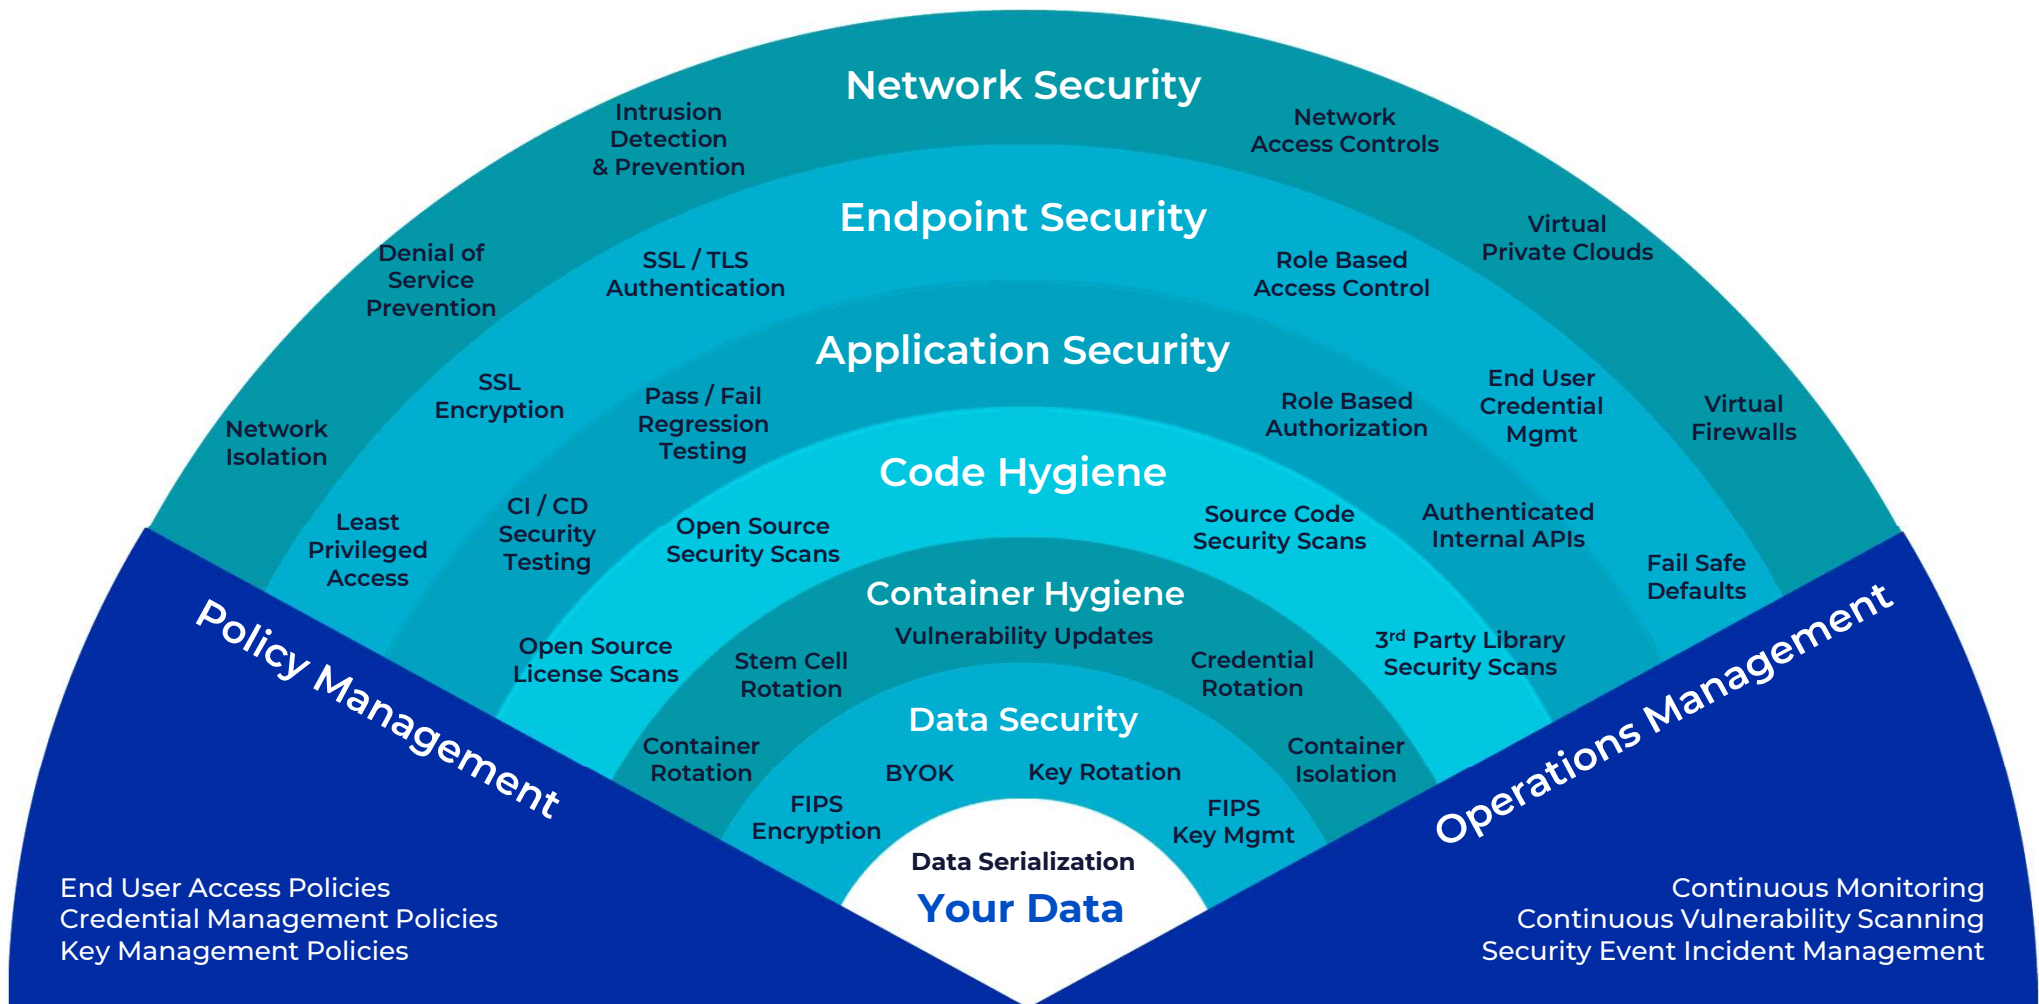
Network Security

Intrusion Detection & Prevention

Network Access Controls

Endpoint Security

Denial of Service Prevention

SSL / TLS Authentication

Role Based Access Control

Virtual Private Clouds

Application Security

Network Isolation

SSL Encryption

Pass / Fail Regression Testing

Role Based Authorization

End User Credential Mgmt

Virtual Firewalls

Code Hygiene

Least Privileged Access

CI / CD Security Testing

Open Source Security Scans

Source Code Security Scans

Authenticated Internal APIs

Fail Safe Defaults

Container Hygiene

Vulnerability Updates

Open Source License Scans

Stem Cell Rotation

Credential Rotation

3$^{rd}$ Party Library Security Scans

Data Security

Container Rotation

BYOK

Key Rotation

Container Isolation

FIPS Encryption

FIPS Key Mgmt

Data Serialization

Your Data

Policy Management

Operations Management

End User Access Policies
Credential Management Policies
Key Management Policies

Continuous Monitoring
Continuous Vulnerability Scanning
Security Event Incident Management